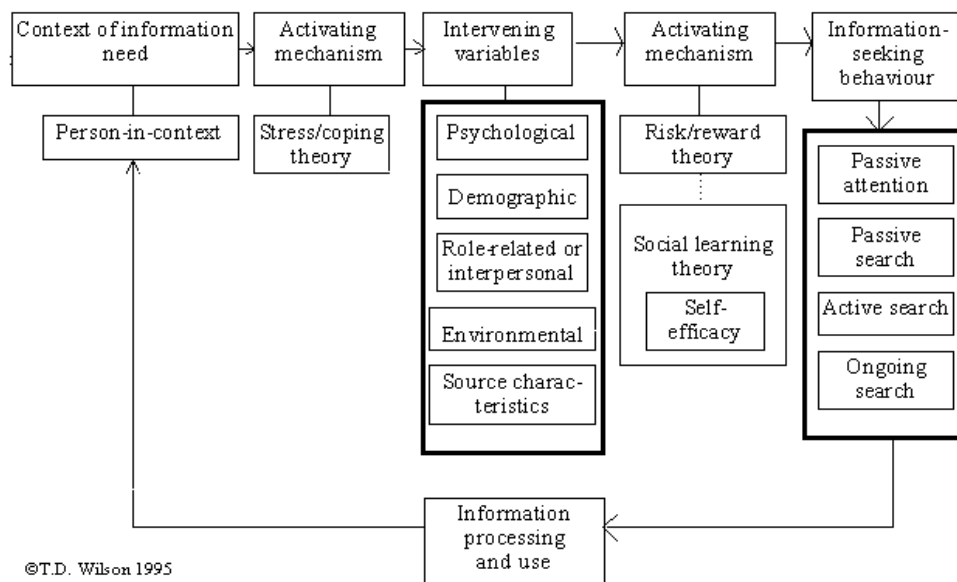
Context of information need

Person-in-context

Activating mechanism

Stress/coping theory

Intervening variables

Psychological

Demographic

Role-related or interpersonal

Environmental

Source characteristics

Activating mechanism

Risk/reward theory

Social learning theory

Self-efficacy

Information-seeking behaviour

Passive attention

Passive search

Active search

Ongoing search

Information processing and use

©T.D. Wilson 1995